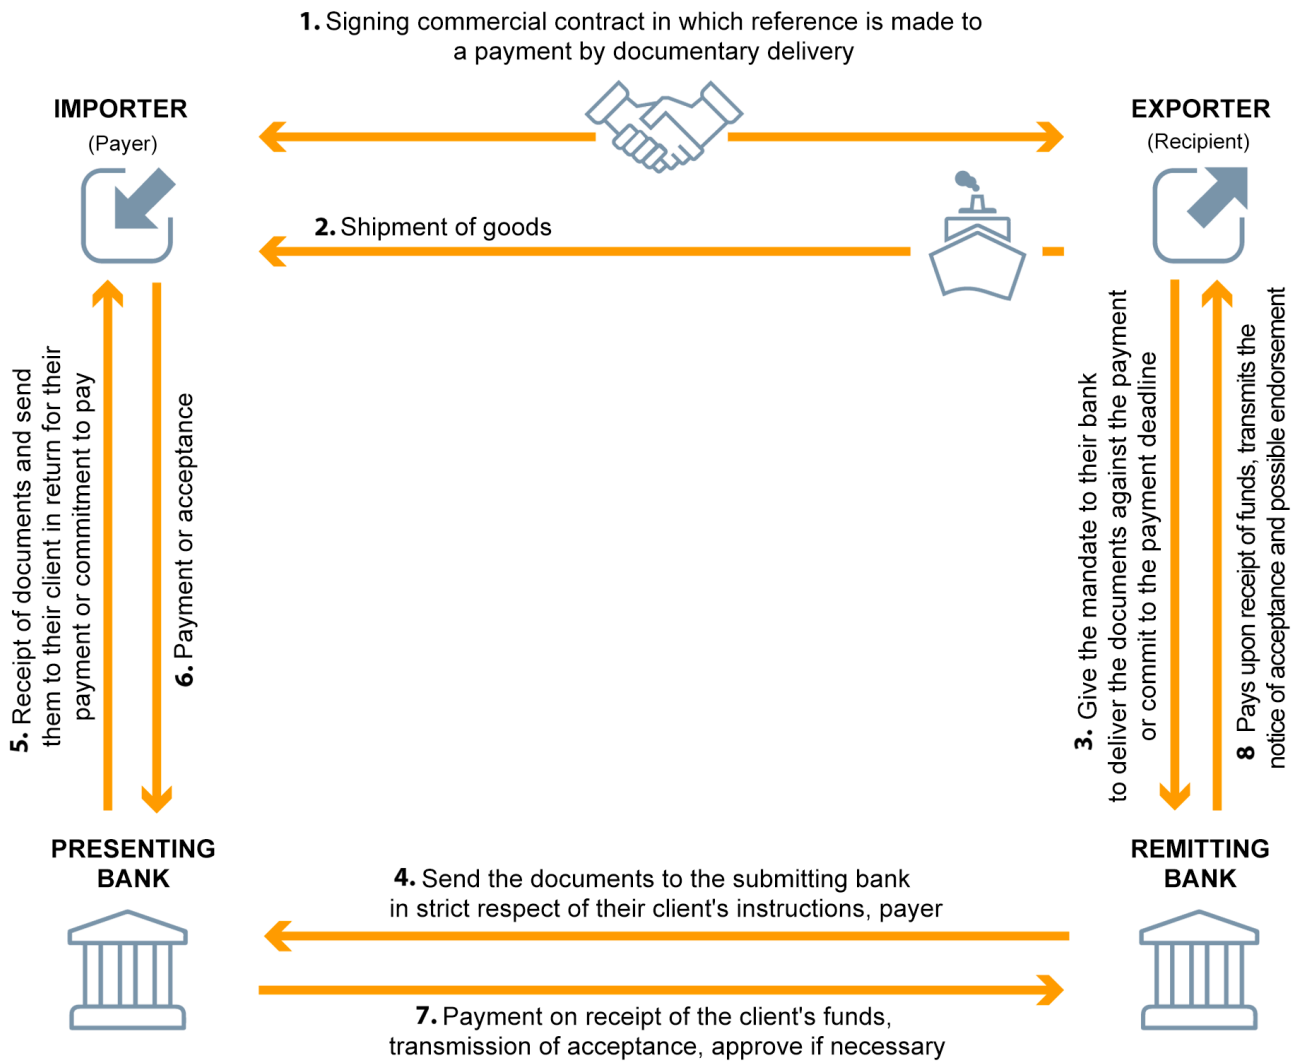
1. Signing commercial contract in which reference is made to a payment by documentary delivery

IMPORTER
(Payer)

EXPORTER
(Recipient)

2. Shipment of goods

5. Receipt of documents and send them to their client in return for their payment or commitment to pay

6. Payment or acceptance

3. Give the mandate to their bank to deliver the documents against the payment or commit to the payment deadline

8 Pays upon receipt of funds, transmits the notice of acceptance and possible endorsement

PRESENTING BANK

REMITTING BANK

4. Send the documents to the submitting bank in strict respect of their client's instructions, payer

7. Payment on receipt of the client's funds, transmission of acceptance, approve if necessary